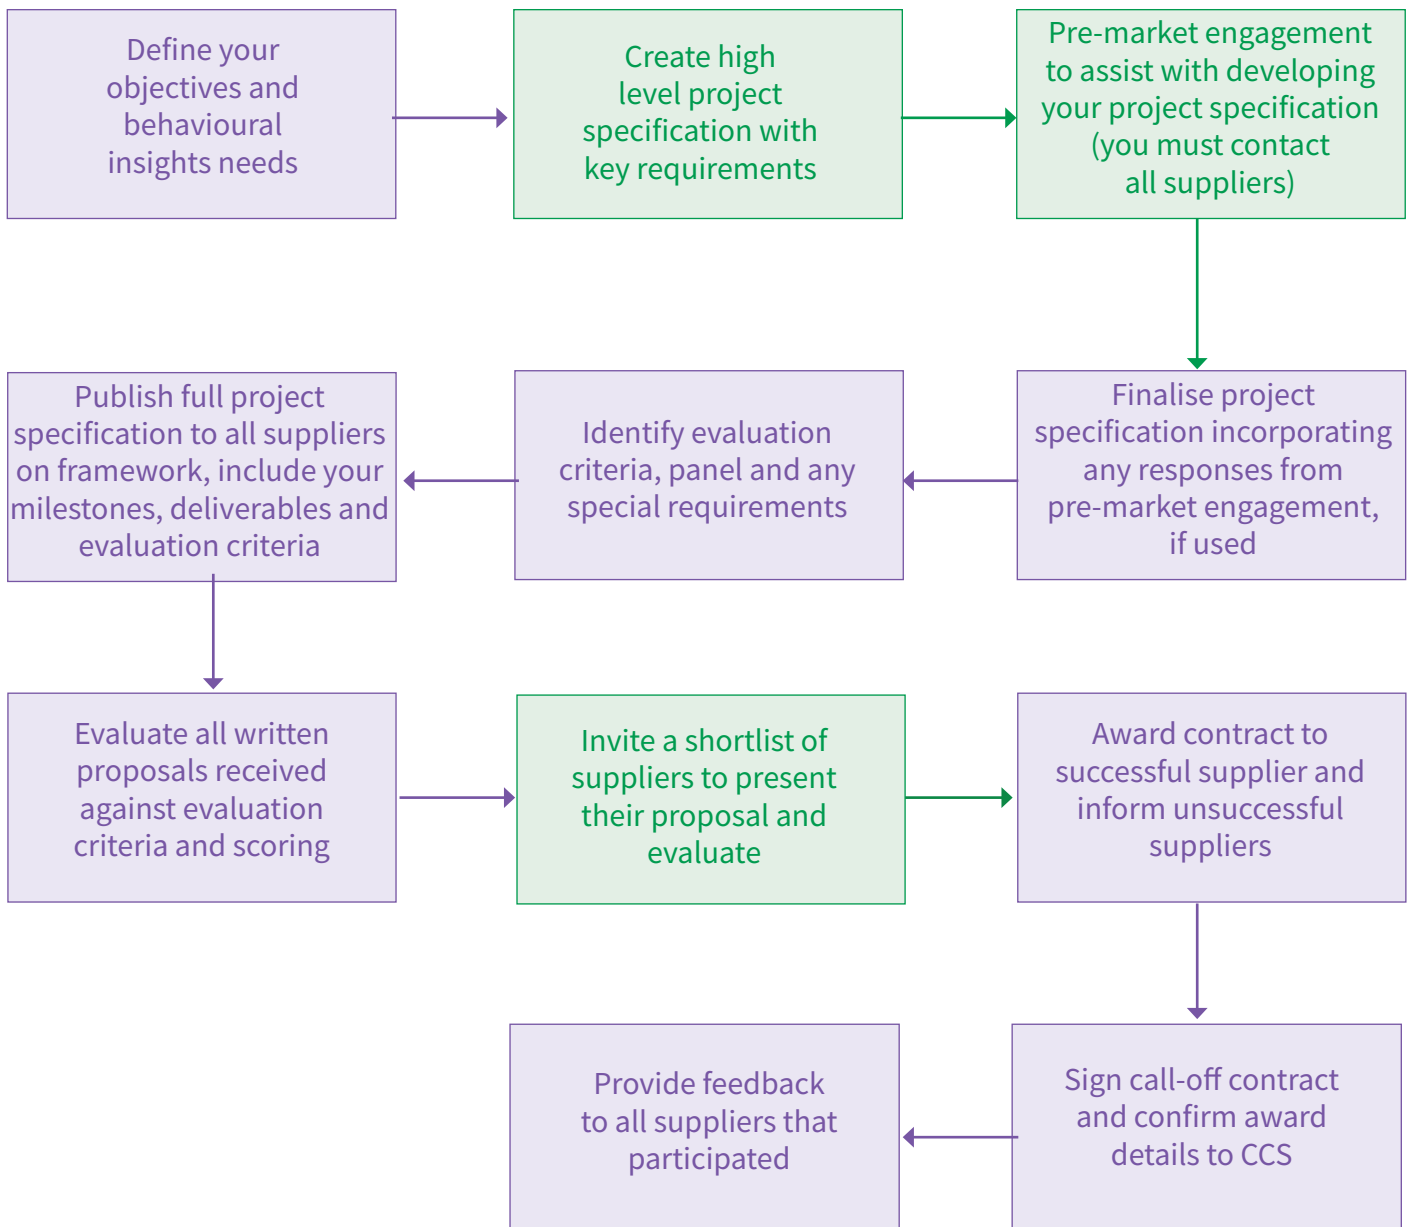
Define your objectives and behavioural insights needs

Create high level project specification with key requirements

Pre-market engagement to assist with developing your project specification (you must contact all suppliers)

Finalise project specification incorporating any responses from pre-market engagement, if used

Identify evaluation criteria, panel and any special requirements

Publish full project specification to all suppliers on framework, include your milestones, deliverables and evaluation criteria

Evaluate all written proposals received against evaluation criteria and scoring

Invite a shortlist of suppliers to present their proposal and evaluate

Award contract to successful supplier and inform unsuccessful suppliers

Sign call-off contract and confirm award details to CCS

Provide feedback to all suppliers that participated